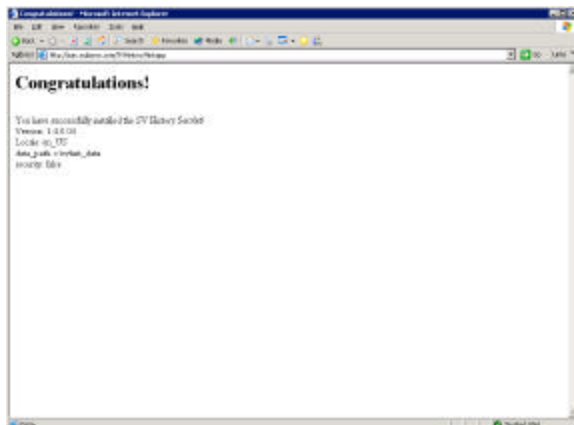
Congratulations! - Microsoft Internet Explorer
File Edit View Favorites Tools Help
Back Search Favorites Media
Address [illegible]
Go Links

Congratulations!

You have successfully installed the SV History Servlet
Version: 1.4.0.08
Locale: en_US
data_path: c:\svhist_data
security: false

Done
Trusted sites